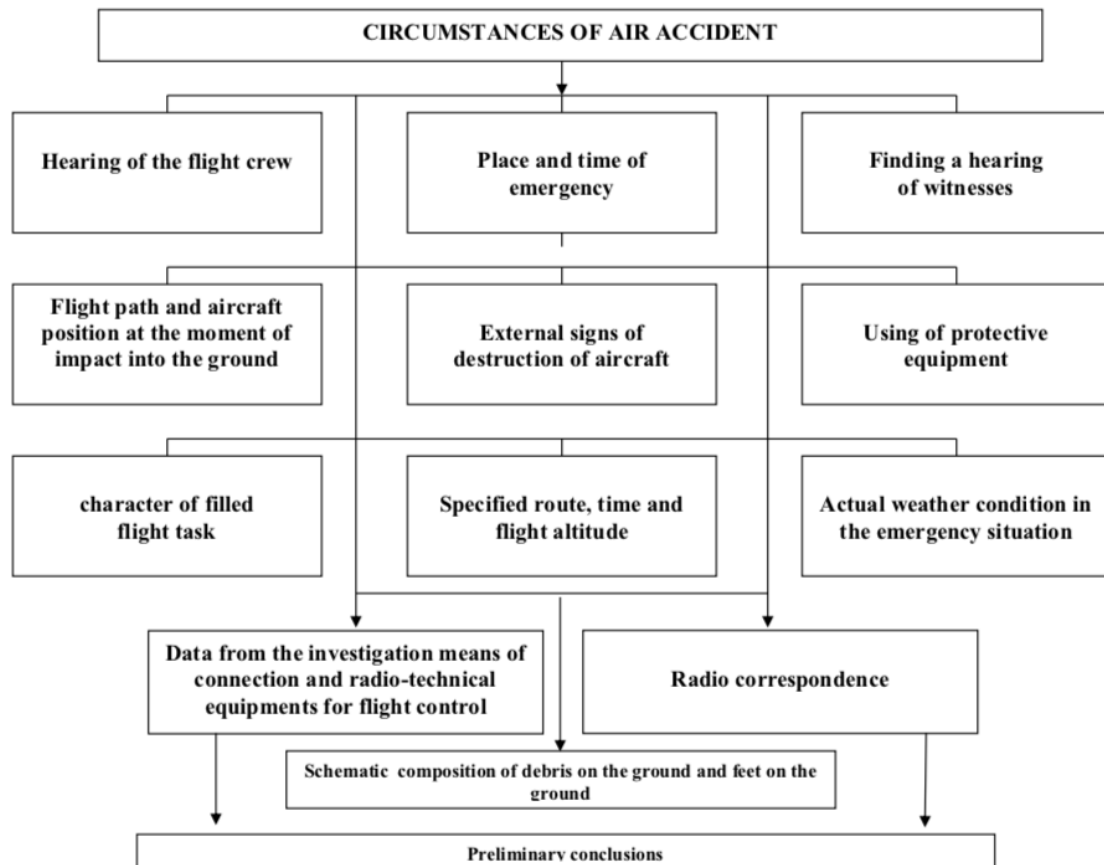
CIRCUMSTANCES OF AIR ACCIDENT

Hearing of the flight crew

Place and time of emergency

Finding a hearing of witnesses

Flight path and aircraft position at the moment of impact into the ground

External signs of destruction of aircraft

Using of protective equipment

character of filled flight task

Specified route, time and flight altitude

Actual weather condition in the emergency situation

Data from the investigation means of connection and radio-technical equipments for flight control

Radio correspondence

Schematic composition of debris on the ground and feet on the ground

Preliminary conclusions